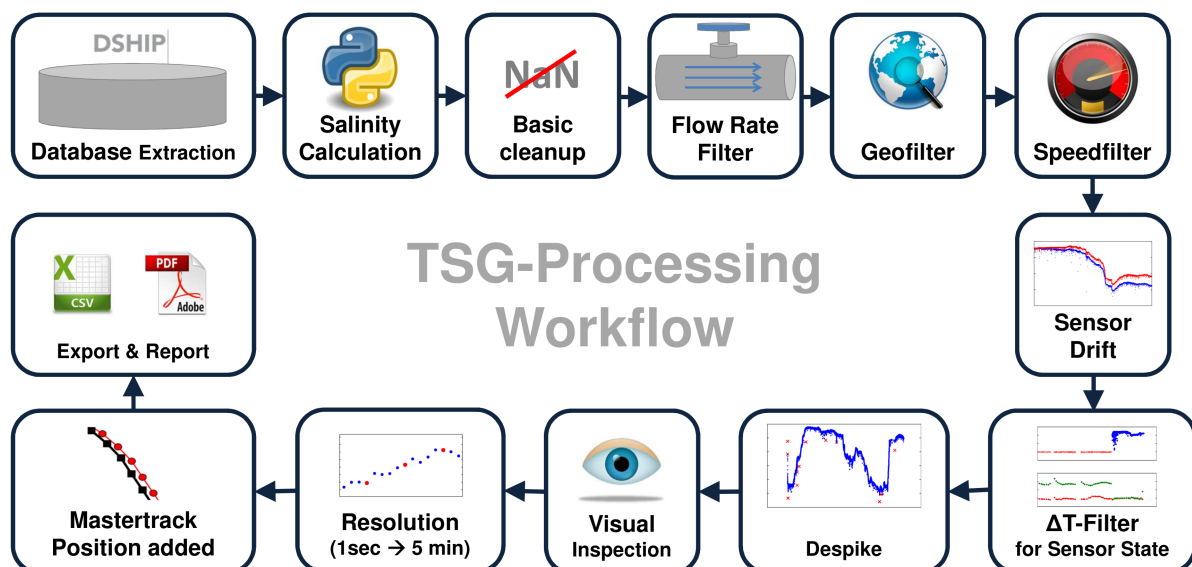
DSHIP

Database Extraction

Salinity Calculation

NaN

Basic cleanup

Flow Rate Filter

Geofilter

Speedfilter

TSG-Processing Workflow

X

CSV

PDF

Adobe

Export & Report

Sensor Drift

ΔT-Filter for Sensor State

Despike

Visual Inspection

Resolution (1sec → 5 min)

Mastertrack Position added